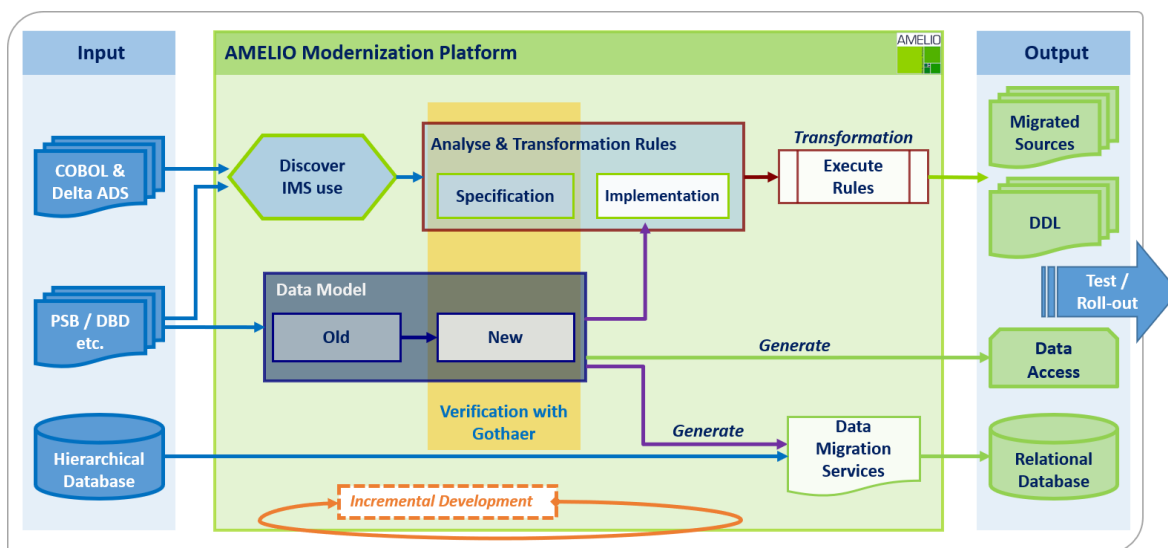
Input

AMELIO Modernization Platform

AMELIO

Output

COBOL & Delta ADS

Discover IMS use

Analyse & Transformation Rules

Specification

Implementation

Transformation

Execute Rules

Migrated Sources

DDL

Test / Roll-out

PSB / DBD etc.

Data Model

Old

New

Generate

Data Access

Verification with Gothaer

Hierarchical Database

Generate

Data Migration Services

Relational Database

Incremental Development